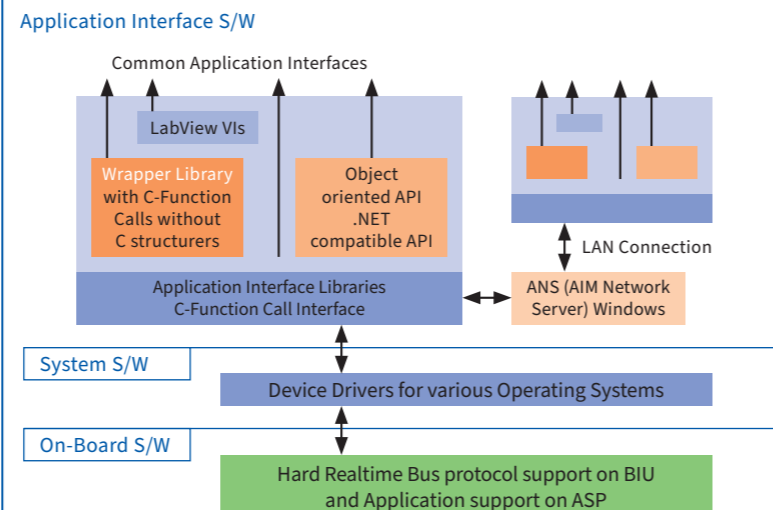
Application Interface S/W

Common Application Interfaces

LabView VIs

Wrapper Library with C-Function Calls without C structurers

Object oriented API .NET compatible API

Application Interface Libraries C-Function Call Interface

LAN Connection

ANS (AIM Network Server) Windows

System S/W

Device Drivers for various Operating Systems

On-Board S/W

Hard Realtime Bus protocol support on BIU and Application support on ASP